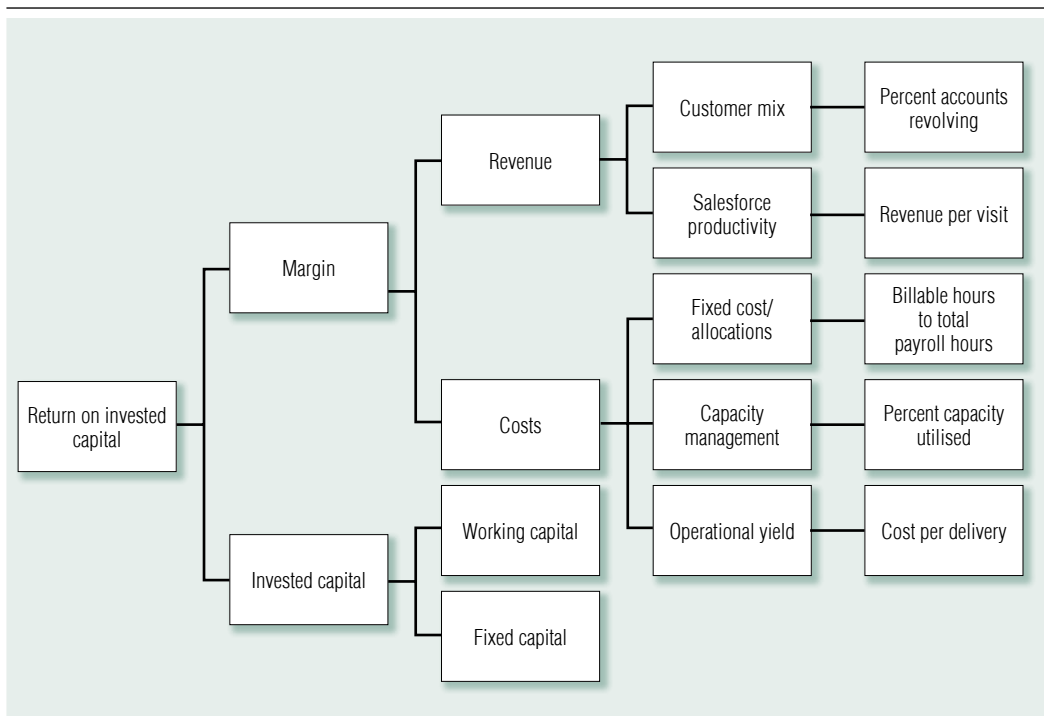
Return on invested capital

Margin

Invested capital

Revenue

Costs

Working capital

Fixed capital

Customer mix

Salesforce productivity

Fixed cost/ allocations

Capacity management

Operational yield

Percent accounts revolving

Revenue per visit

Billable hours to total payroll hours

Percent capacity utilised

Cost per delivery